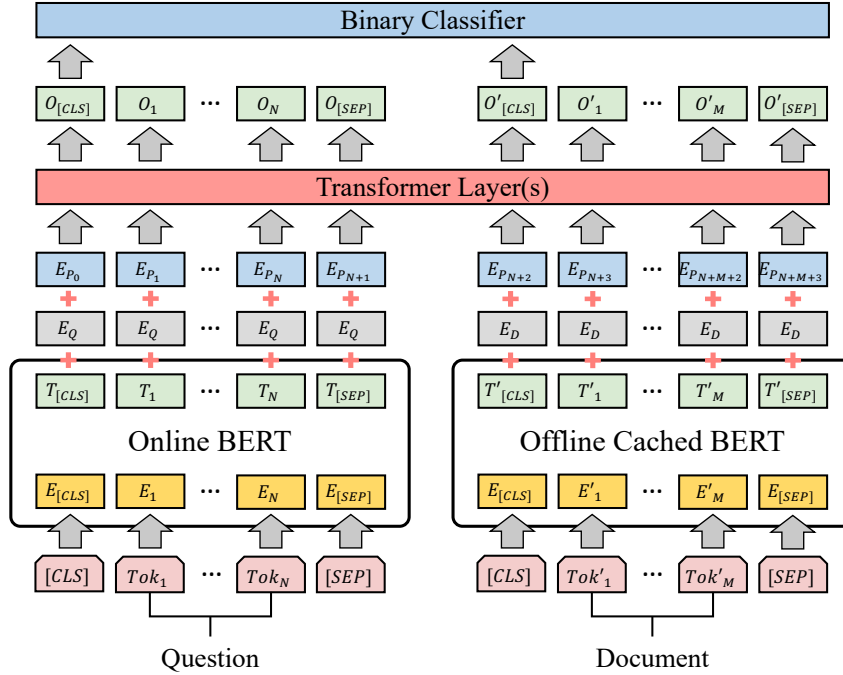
Binary Classifier

$O_{[CLS]}$ $O_1$ ··· $O_N$ $O_{[SEP]}$

$O'_{[CLS]}$ $O'_1$ ··· $O'_M$ $O'_{[SEP]}$

Transformer Layer(s)

$E_{P_0}$ $E_{P_1}$ ··· $E_{P_N}$ $E_{P_{N+1}}$

$E_{P_{N+2}}$ $E_{P_{N+3}}$ ··· $E_{P_{N+M+2}}$ $E_{P_{N+M+3}}$

$E_Q$ $E_Q$ ··· $E_Q$ $E_Q$

$E_D$ $E_D$ ··· $E_D$ $E_D$

$T_{[CLS]}$ $T_1$ ··· $T_N$ $T_{[SEP]}$

$T'_{[CLS]}$ $T'_1$ ··· $T'_M$ $T'_{[SEP]}$

Online BERT

Offline Cached BERT

$E_{[CLS]}$ $E_1$ ··· $E_N$ $E_{[SEP]}$

$E_{[CLS]}$ $E'_1$ ··· $E'_M$ $E_{[SEP]}$

$[CLS]$ $Tok_1$ ··· $Tok_N$ $[SEP]$

$[CLS]$ $Tok'_1$ ··· $Tok'_M$ $[SEP]$

Question

Document